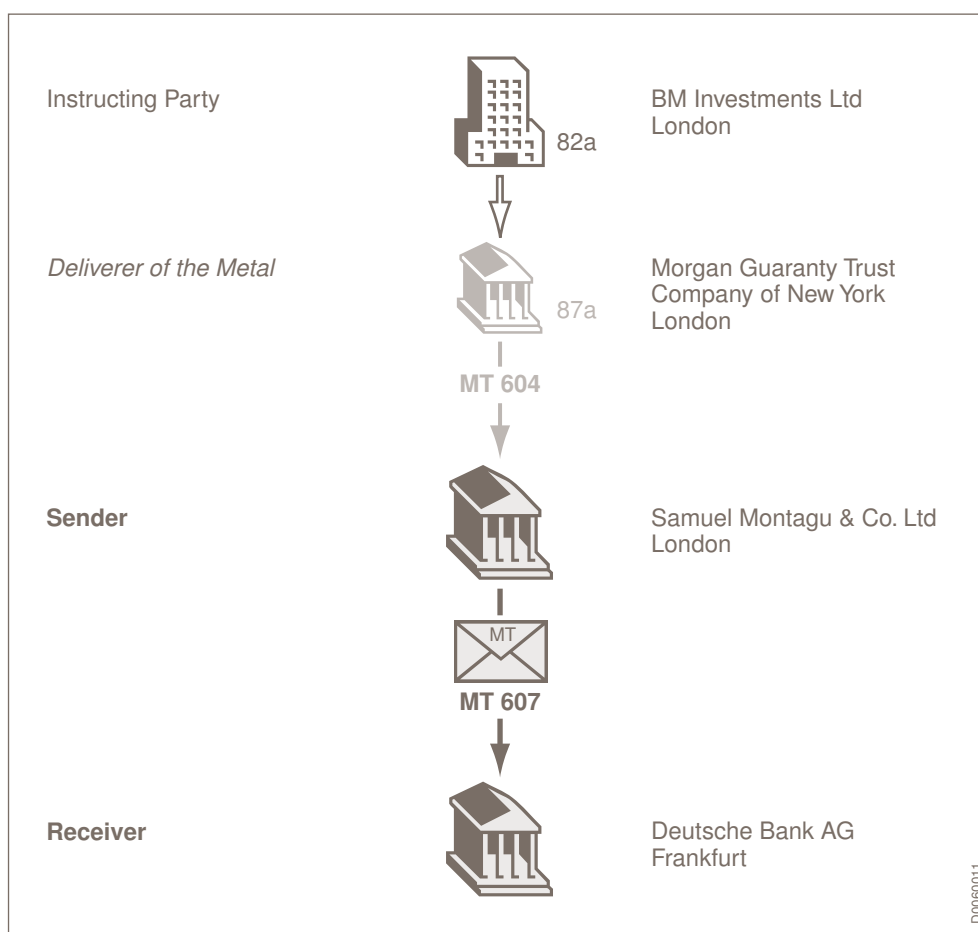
Instructing Party

82a

BM Investments Ltd London

*Deliverer of the Metal*

87a

Morgan Guaranty Trust Company of New York London

MT 604

**Sender**

Samuel Montagu & Co. Ltd London

MT

**MT 607**

**Receiver**

Deutsche Bank AG Frankfurt

D0060011